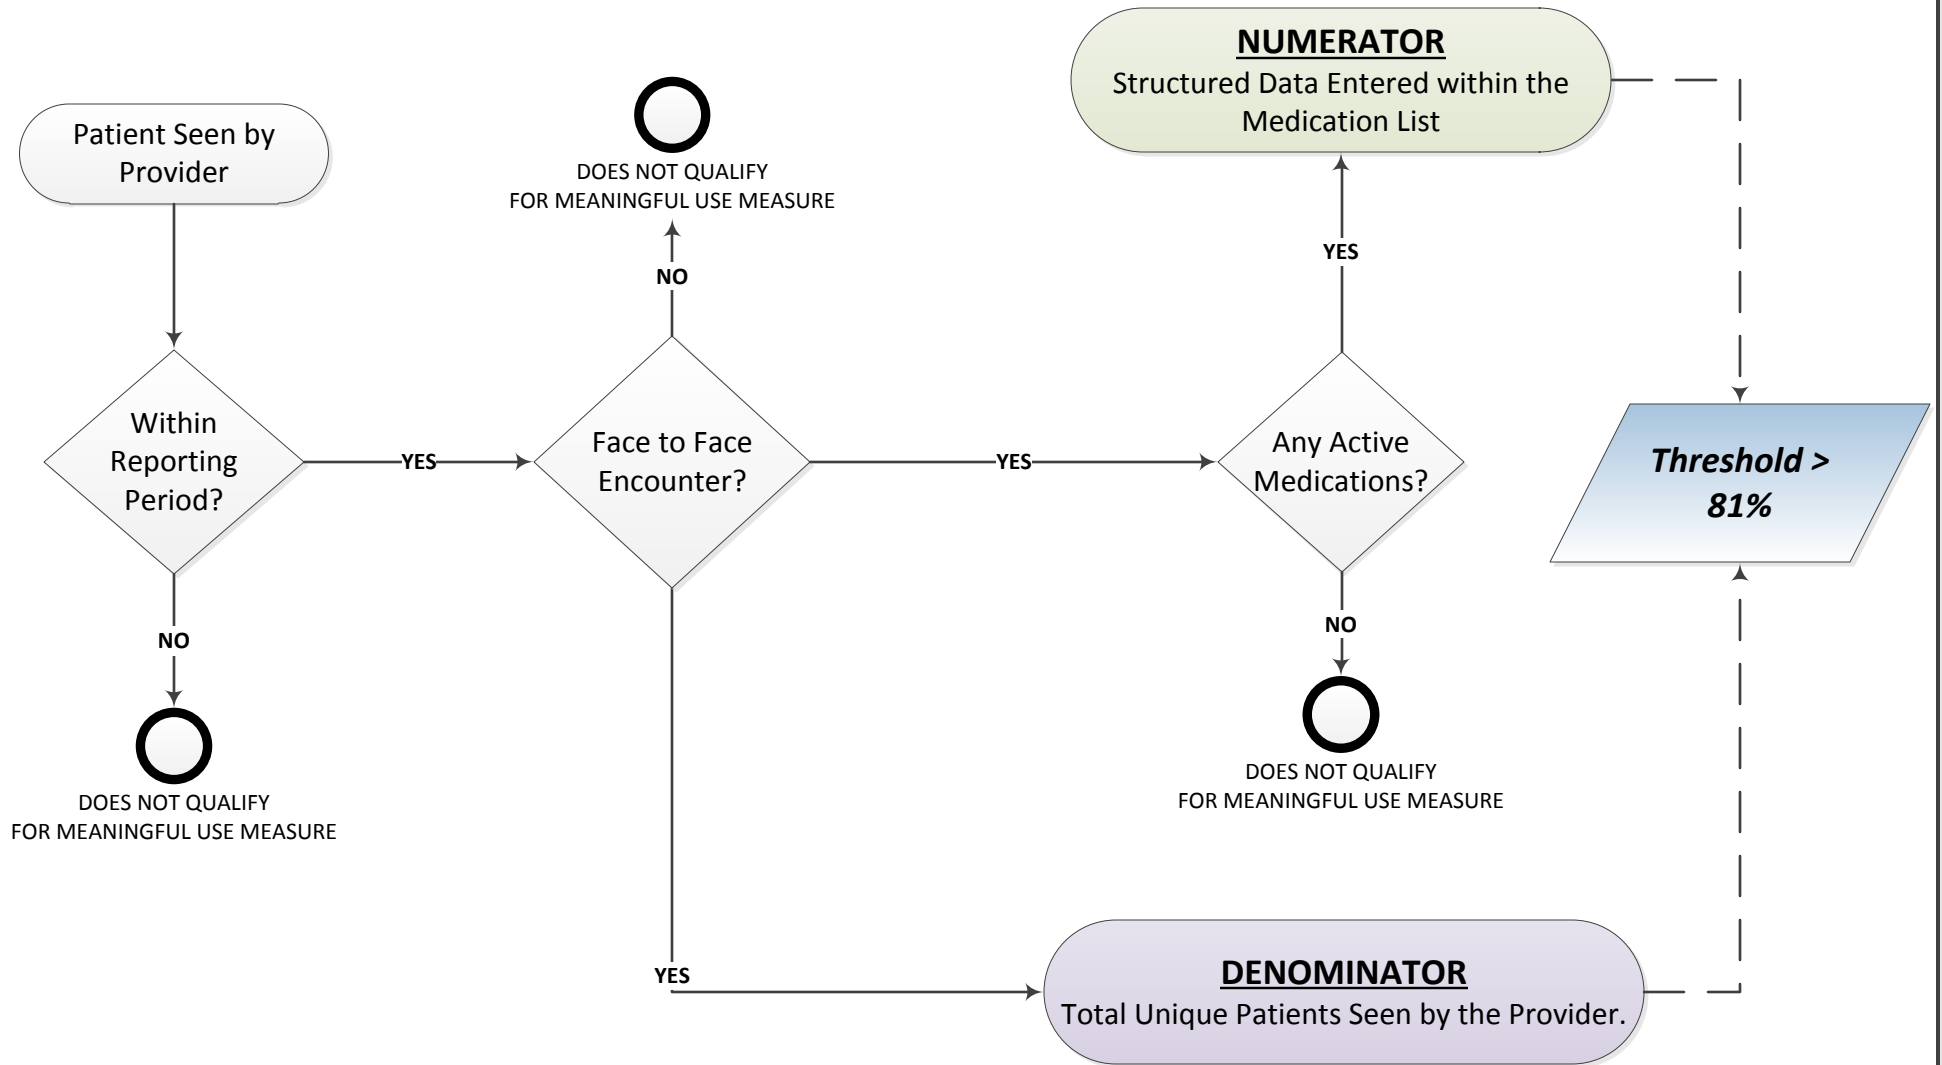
Patient Seen by Provider

Within Reporting Period?

NO

DOES NOT QUALIFY FOR MEANINGFUL USE MEASURE

YES

DOES NOT QUALIFY FOR MEANINGFUL USE MEASURE

NO

Face to Face Encounter?

YES

YES

Any Active Medications?

NO

DOES NOT QUALIFY FOR MEANINGFUL USE MEASURE

YES

NUMERATOR
Structured Data Entered within the Medication List

Threshold > 81%

DENOMINATOR
Total Unique Patients Seen by the Provider.